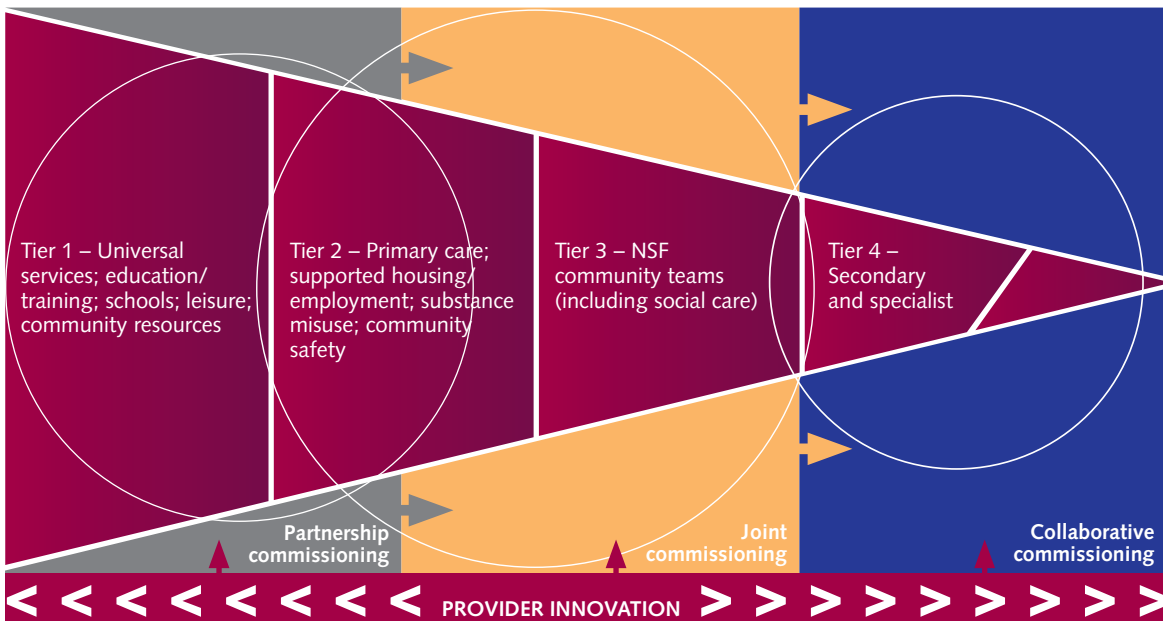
Tier 1 – Universal services; education/ training; schools; leisure; community resources

Tier 2 – Primary care; supported housing/ employment; substance misuse; community safety

Tier 3 – NSF community teams (including social care)

Tier 4 – Secondary and specialist

Partnership commissioning

Joint commissioning

Collaborative commissioning

< < < < < < < < < < < PROVIDER INNOVATION > > > > > > > > > > >